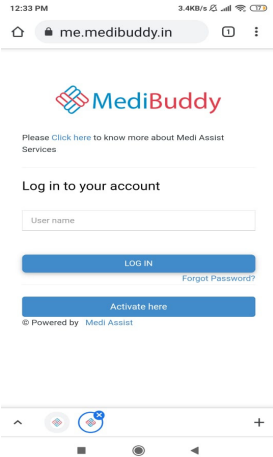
12:33 PM

3.4KB/s

17

me.medibuddy.in

1

MediBuddy

Please Click here to know more about Medi Assist Services

Log in to your account

User name

LOG IN

Forgot Password?

Activate here

© Powered by Medi Assist